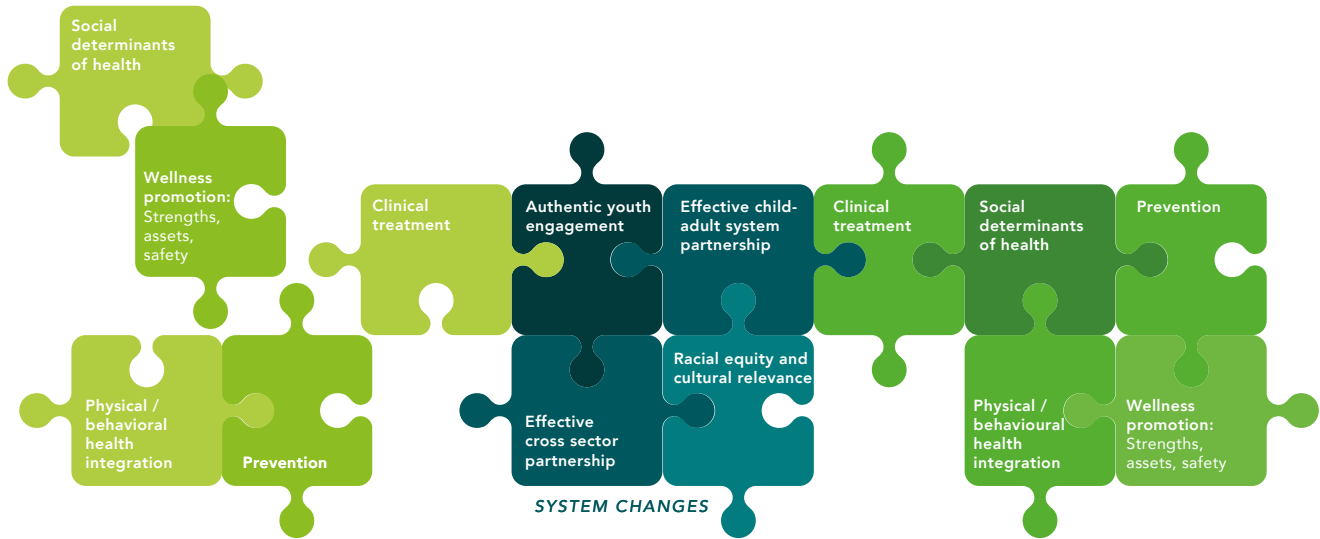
Social determinants of health

Wellness promotion: Strengths, assets, safety

Physical / behavioral health integration

Prevention

Clinical treatment

Authentic youth engagement

Effective child-adult system partnership

Effective cross sector partnership

Racial equity and cultural relevance

SYSTEM CHANGES

Clinical treatment

Social determinants of health

Prevention

Physical / behavioural health integration

Wellness promotion: Strengths, assets, safety